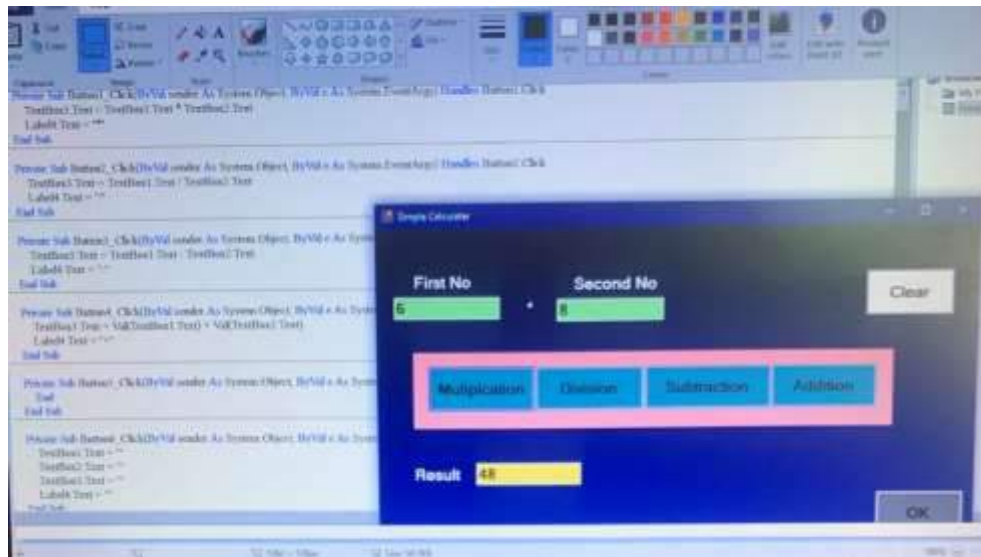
Private Sub Button1_Click(ByVal sender As System.Object, ByVal e As System.EventArgs) Handles Button1.Click
TextBox3.Text = TextBox1.Text * TextBox2.Text
Label4.Text = "*"
End Sub

Private Sub Button2_Click(ByVal sender As System.Object, ByVal e As System.EventArgs) Handles Button2.Click
TextBox3.Text = TextBox1.Text / TextBox2.Text
Label4.Text = "/"
End Sub

Private Sub Button3_Click(ByVal sender As System.Object, ByVal e As System.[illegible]
TextBox3.Text = TextBox1.Text - TextBox2.Text
Label4.Text = "-"
End Sub

Private Sub Button4_Click(ByVal sender As System.Object, ByVal e As System.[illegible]
TextBox3.Text = Val(TextBox1.Text) + Val(TextBox2.Text)
Label4.Text = "+"
End Sub

Private Sub Button5_Click(ByVal sender As System.Object, ByVal e As System.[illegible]
End
End Sub

Private Sub Button6_Click(ByVal sender As System.Object, ByVal e As System.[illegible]
TextBox1.Text = ""
TextBox2.Text = ""
TextBox3.Text = ""
Label4.Text = ""
End Sub

Simple Calculator

First No
Second No
Clear
6
*
8
Multiplication
Division
Subtraction
Addition
Result
48
OK